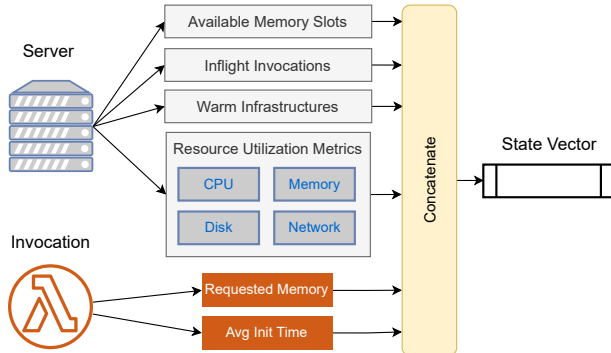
Server

Available Memory Slots

Inflight Invocations

Warm Infrastructures

Resource Utilization Metrics

CPU

Memory

Disk

Network

Concatenate

State Vector

Invocation

Requested Memory

Avg Init Time